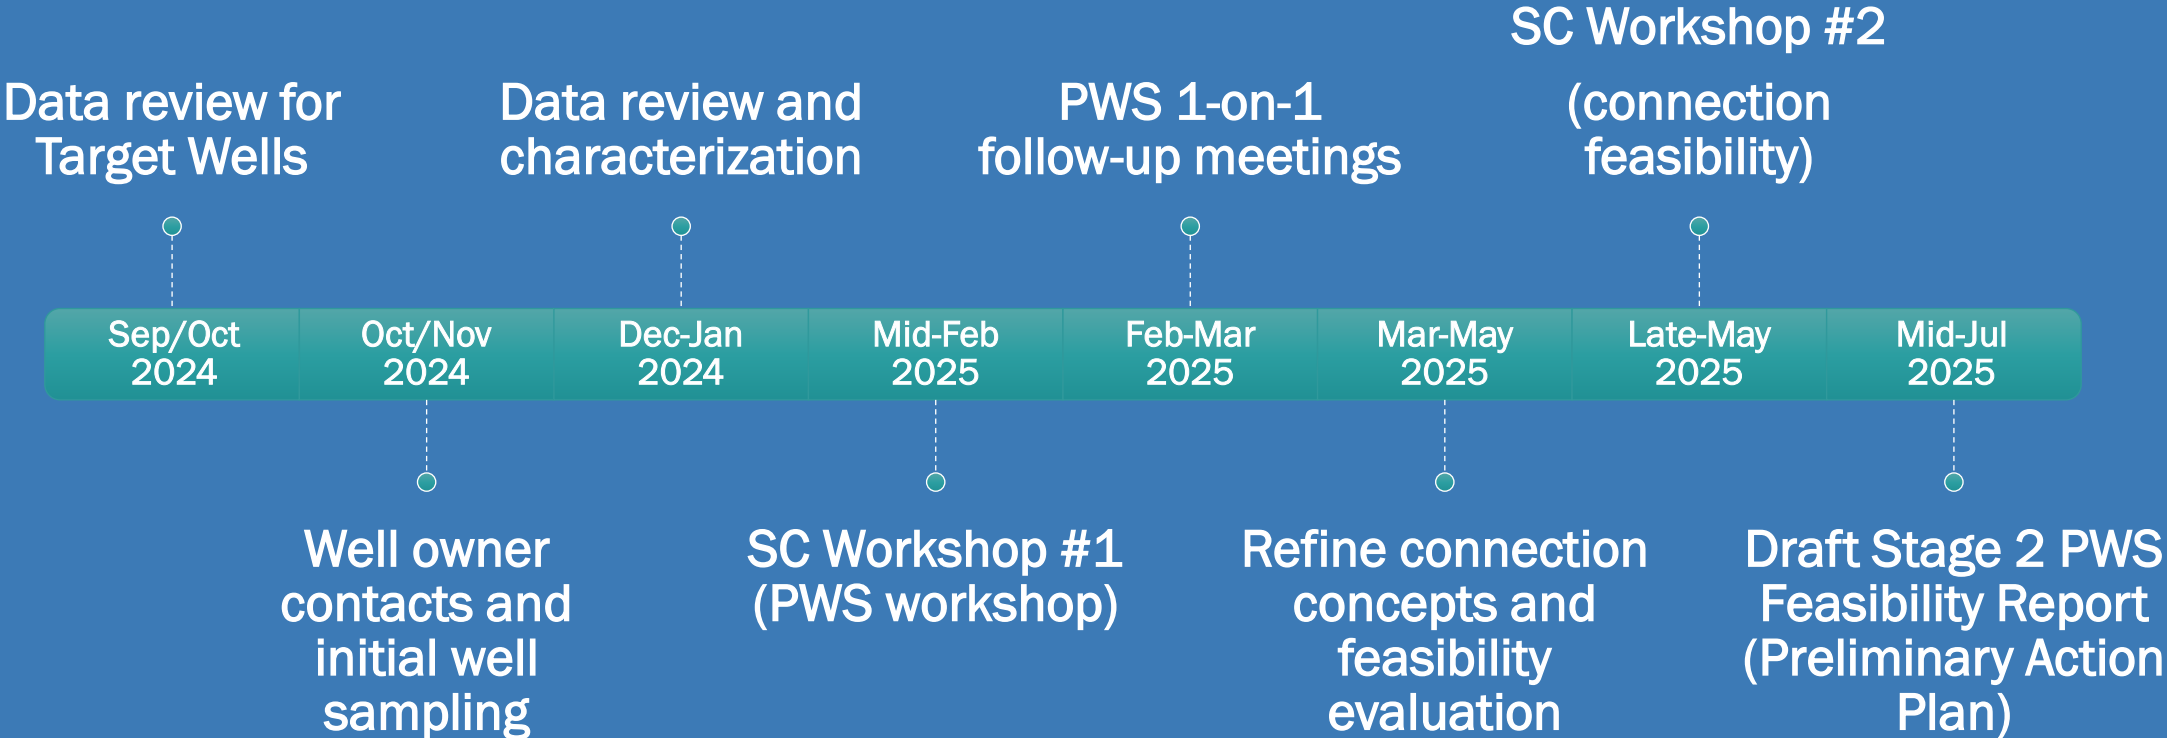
Data review for Target Wells

Sep/Oct 2024

Oct/Nov 2024

Well owner contacts and initial well sampling

Data review and characterization

Dec-Jan 2024

Mid-Feb 2025

SC Workshop #1 (PWS workshop)

PWS 1-on-1 follow-up meetings

Feb-Mar 2025

Mar-May 2025

Refine connection concepts and feasibility evaluation

SC Workshop #2 (connection feasibility)

Late-May 2025

Mid-Jul 2025

Draft Stage 2 PWS Feasibility Report (Preliminary Action Plan)